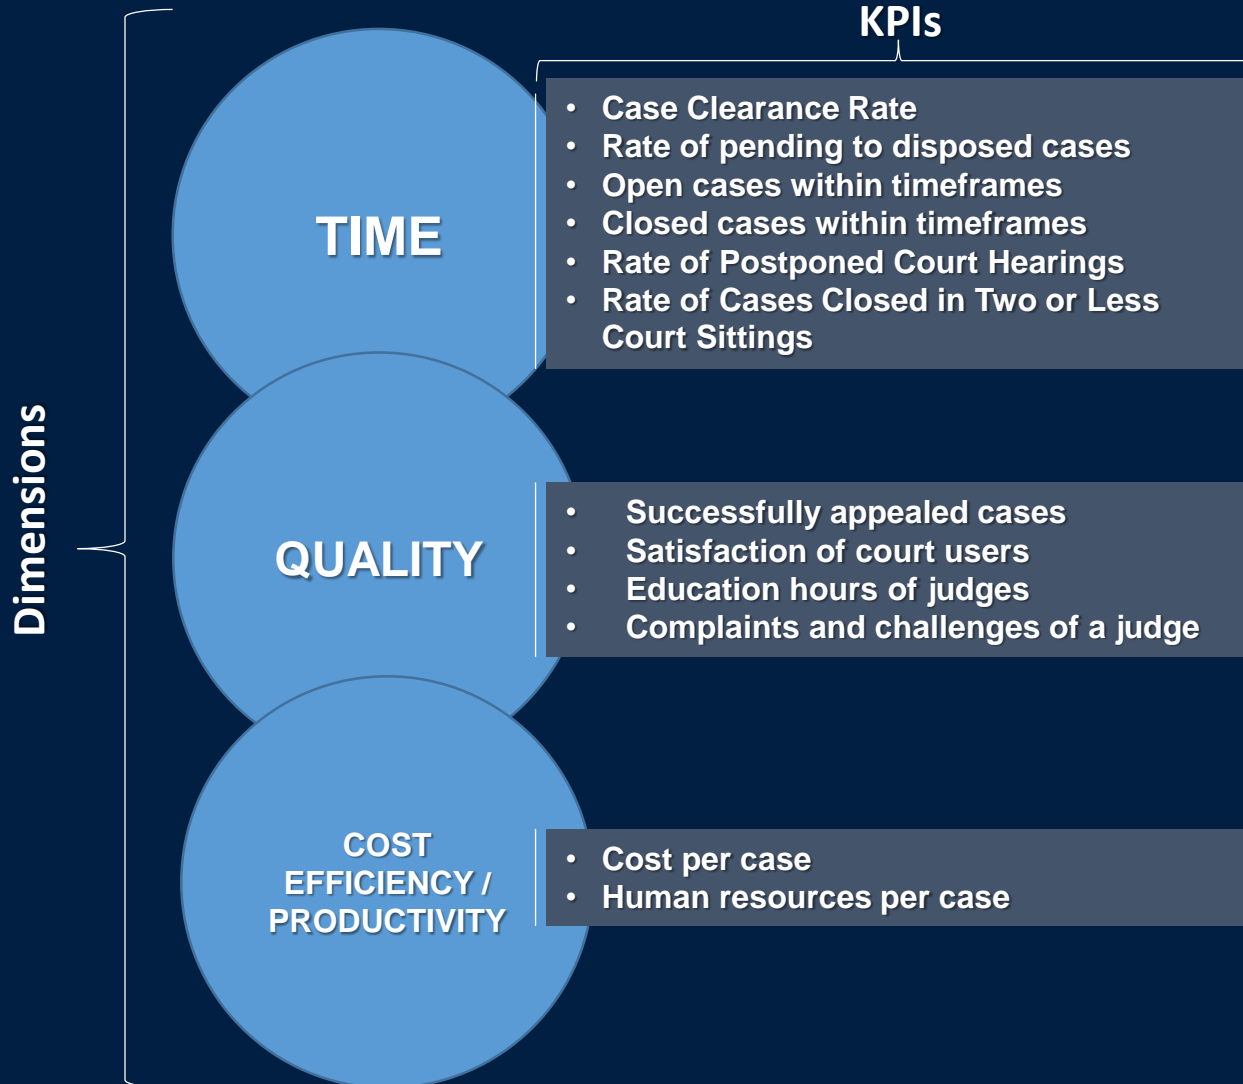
KPIs

Dimensions

TIME

- Case Clearance Rate
- Rate of pending to disposed cases
- Open cases within timeframes
- Closed cases within timeframes
- Rate of Postponed Court Hearings
- Rate of Cases Closed in Two or Less Court Sittings

QUALITY

- Successfully appealed cases
- Satisfaction of court users
- Education hours of judges
- Complaints and challenges of a judge

COST EFFICIENCY / PRODUCTIVITY

- Cost per case
- Human resources per case